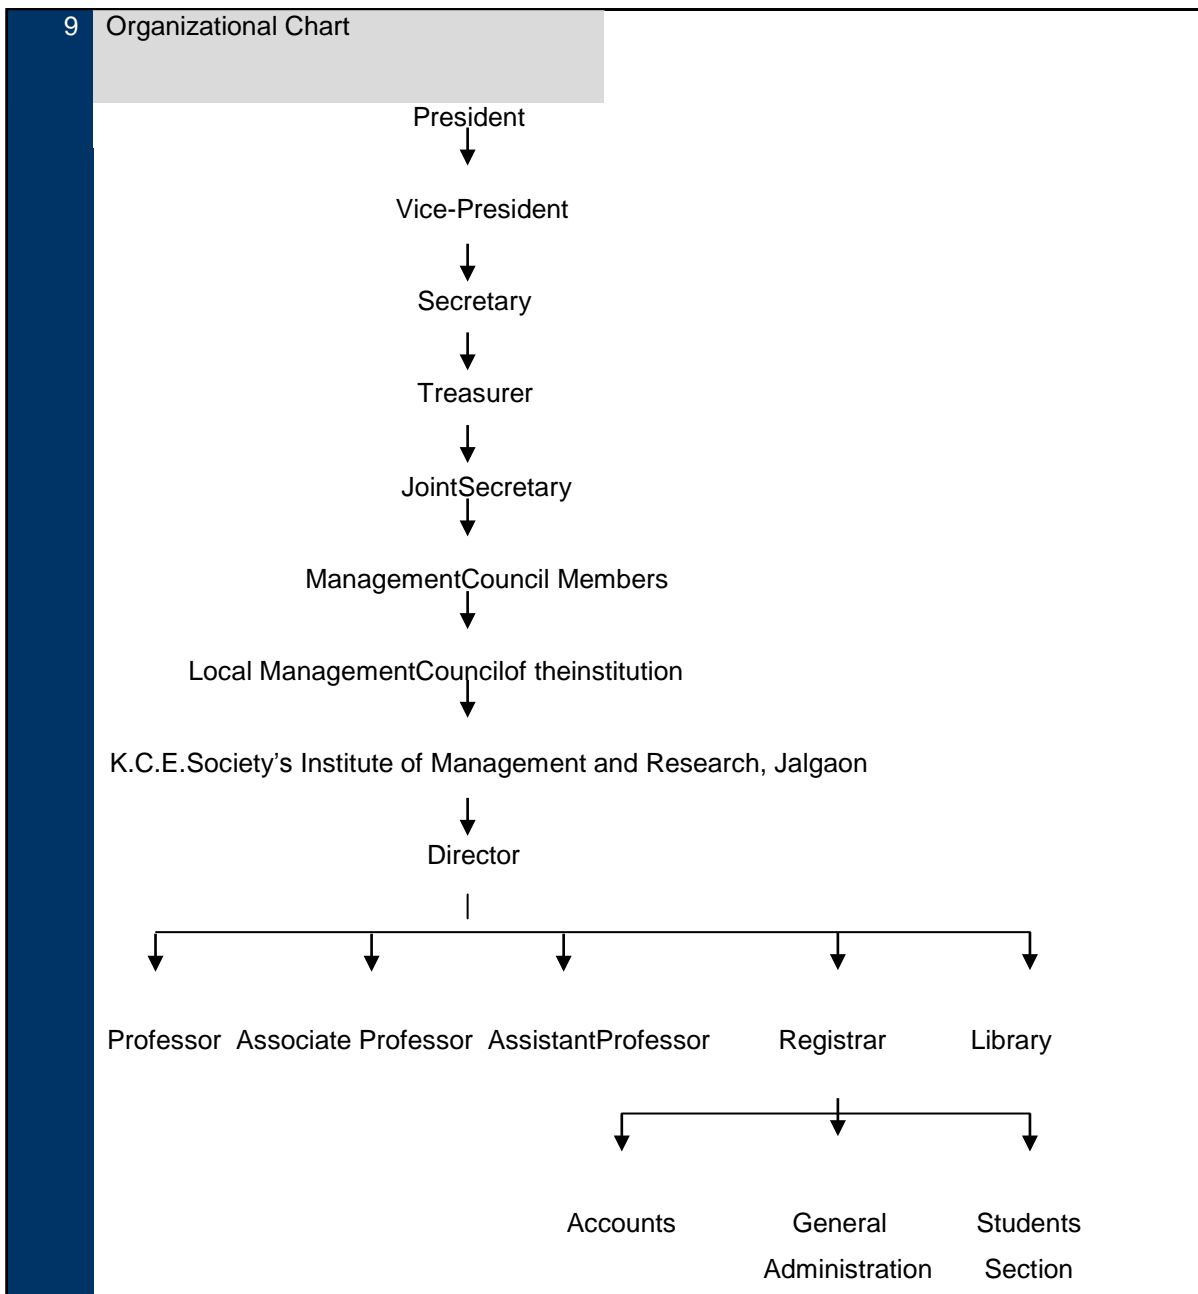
9 Organizational Chart

President

Vice-President

Secretary

Treasurer

JointSecretary

ManagementCouncil Members

Local ManagementCouncilof theinstitution

K.C.E.Society's Institute of Management and Research, Jalgaon

Director

Professor Associate Professor AssistantProfessor Registrar Library

Accounts General Administration Students Section